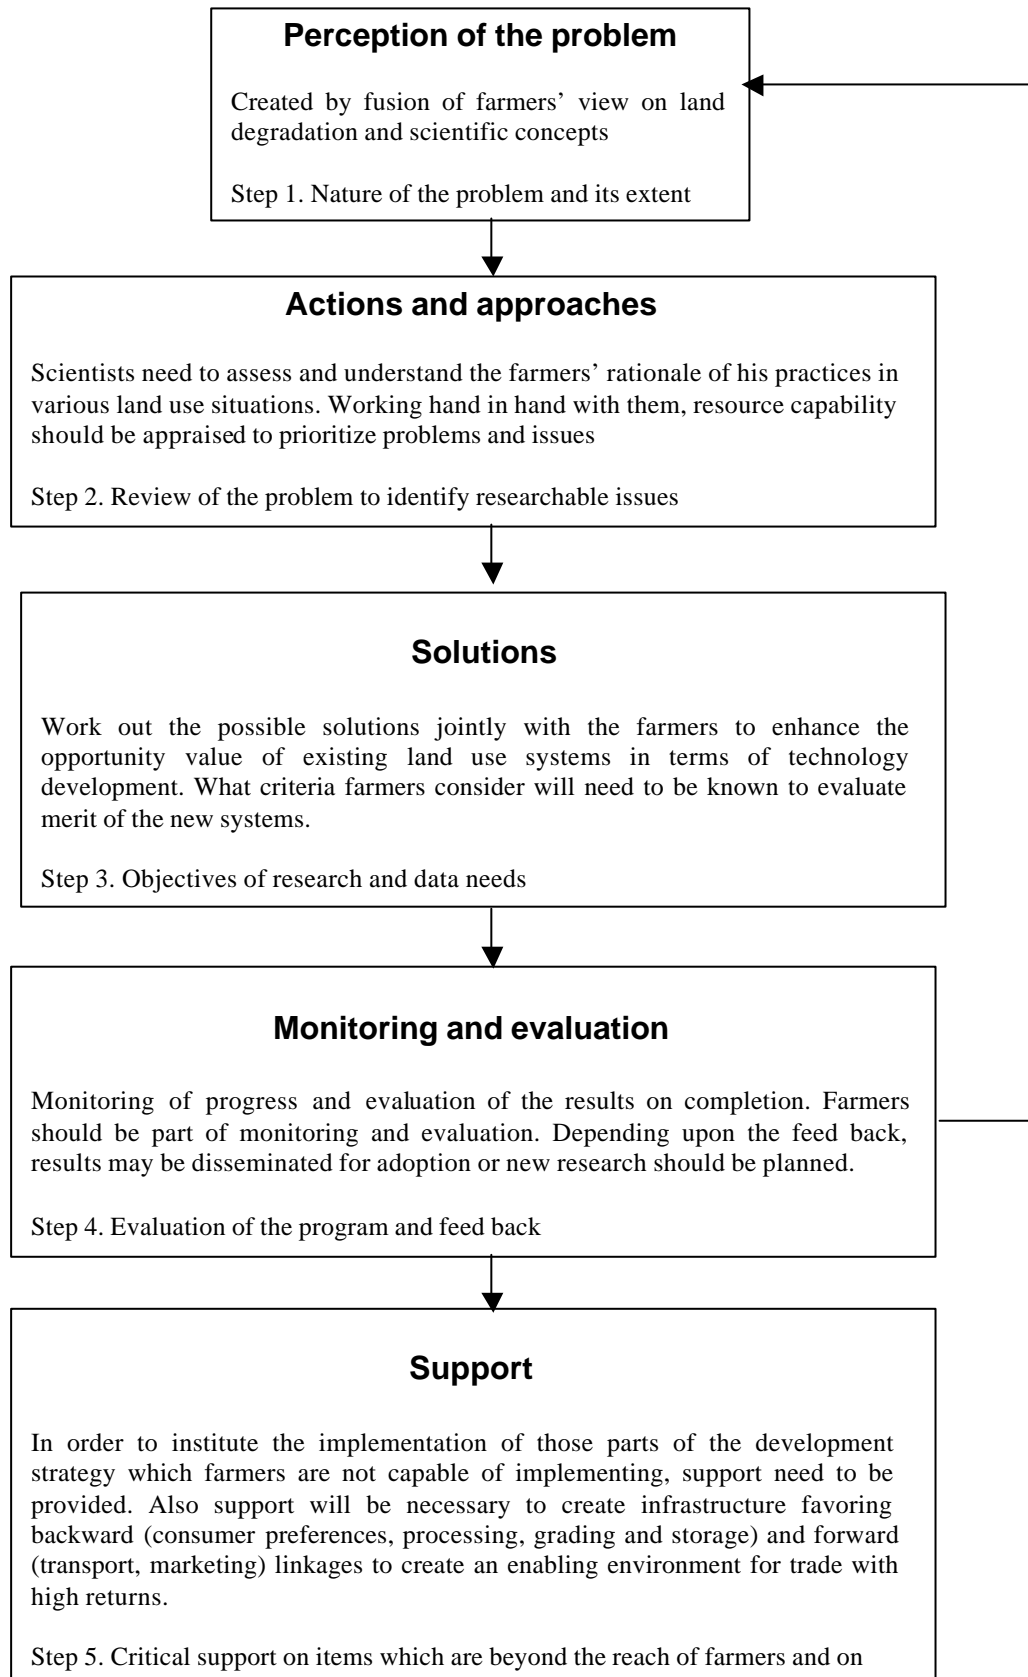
**Perception of the problem**

Created by fusion of farmers' view on land degradation and scientific concepts

Step 1. Nature of the problem and its extent

**Actions and approaches**

Scientists need to assess and understand the farmers' rationale of his practices in various land use situations. Working hand in hand with them, resource capability should be appraised to prioritize problems and issues

Step 2. Review of the problem to identify researchable issues

**Solutions**

Work out the possible solutions jointly with the farmers to enhance the opportunity value of existing land use systems in terms of technology development. What criteria farmers consider will need to be known to evaluate merit of the new systems.

Step 3. Objectives of research and data needs

**Monitoring and evaluation**

Monitoring of progress and evaluation of the results on completion. Farmers should be part of monitoring and evaluation. Depending upon the feed back, results may be disseminated for adoption or new research should be planned.

Step 4. Evaluation of the program and feed back

**Support**

In order to institute the implementation of those parts of the development strategy which farmers are not capable of implementing, support need to be provided. Also support will be necessary to create infrastructure favoring backward (consumer preferences, processing, grading and storage) and forward (transport, marketing) linkages to create an enabling environment for trade with high returns.

Step 5. Critical support on items which are beyond the reach of farmers and on